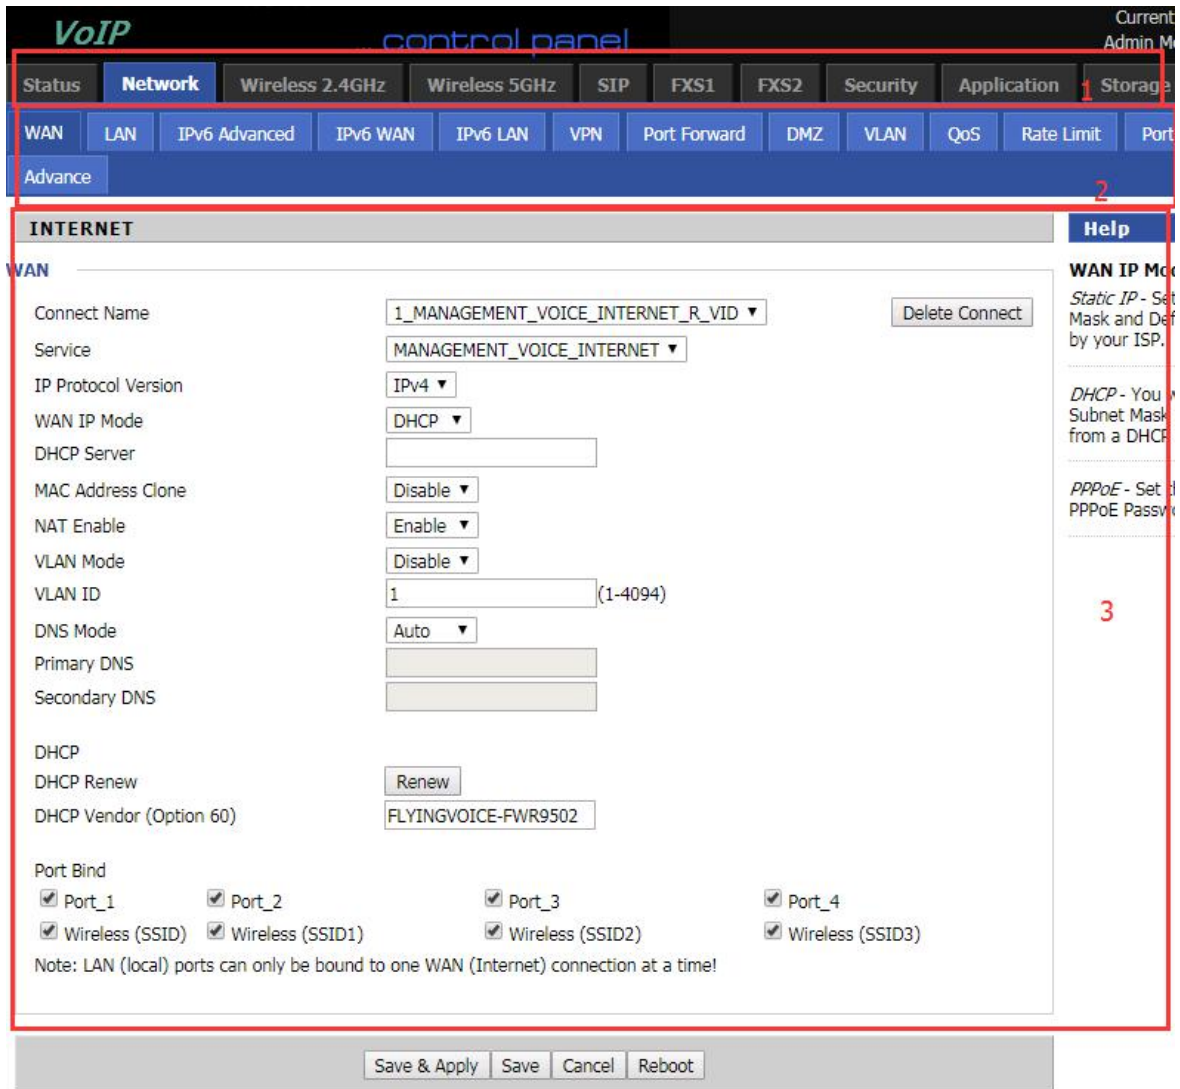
VoIP control panel

Current
Admin M

Status | Network | Wireless 2.4GHz | Wireless 5GHz | SIP | FXS1 | FXS2 | Security | Application | Storage

1

WAN | LAN | IPv6 Advanced | IPv6 WAN | IPv6 LAN | VPN | Port Forward | DMZ | VLAN | QoS | Rate Limit | Port

Advance

2

INTERNET

WAN

Connect Name 1_MANAGEMENT_VOICE_INTERNET_R_VID ▼ Delete Connect

Service MANAGEMENT_VOICE_INTERNET ▼

IP Protocol Version IPv4 ▼

WAN IP Mode DHCP ▼

DHCP Server

MAC Address Clone Disable ▼

NAT Enable Enable ▼

VLAN Mode Disable ▼

VLAN ID 1 (1-4094)

DNS Mode Auto ▼

Primary DNS

Secondary DNS

DHCP

DHCP Renew Renew

DHCP Vendor (Option 60) FLYINGVOICE-FWR9502

Port Bind

Port_1 Port_2 Port_3 Port_4

Wireless (SSID) Wireless (SSID1) Wireless (SSID2) Wireless (SSID3)

Note: LAN (local) ports can only be bound to one WAN (Internet) connection at a time!

Help

WAN IP Mo

Static IP - Se
Mask and De
by your ISP.

DHCP - You
Subnet Mask
from a DHC

PPPoE - Set
PPPoE Passw

3

Save & Apply | Save | Cancel | Reboot